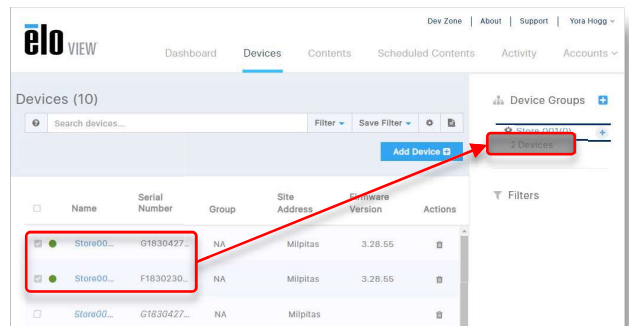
ēlo VIEW

Dev Zone | About | Support | Yora Hogg

Dashboard Devices Contents Scheduled Contents Activity Accounts

Devices (10)

Search devices...

Filter Save Filter

Add Device

| | Name | Serial Number | Group | Site Address | Firmware Version | Actions |
|---|---|---|---|---|---|---|
| | Store00... | G1830427... | NA | Milpitas | 3.28.55 | |
| | Store00... | F1830230... | NA | Milpitas | 3.28.55 | |
| | Store00... | G1830427... | NA | Milpitas | | |

Device Groups

Store 001(0)

2 Devices

Filters